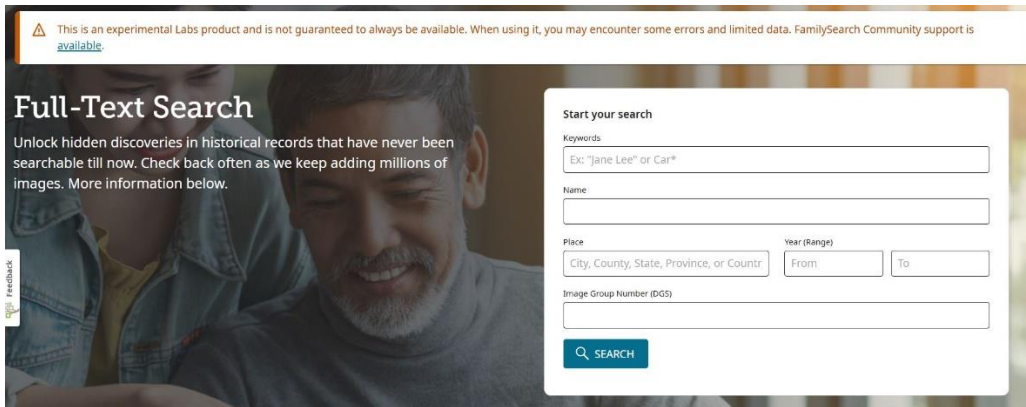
This is an experimental Labs product and is not guaranteed to always be available. When using it, you may encounter some errors and limited data. FamilySearch Community support is available.

Full-Text Search

Unlock hidden discoveries in historical records that have never been searchable till now. Check back often as we keep adding millions of images. More information below.

Feedback

Start your search

Keywords

Ex: "Jane Lee" or Car*

Name

Place

City, County, State, Province, or Countr

Year (Range)

From

To

Image Group Number (DGS)

SEARCH